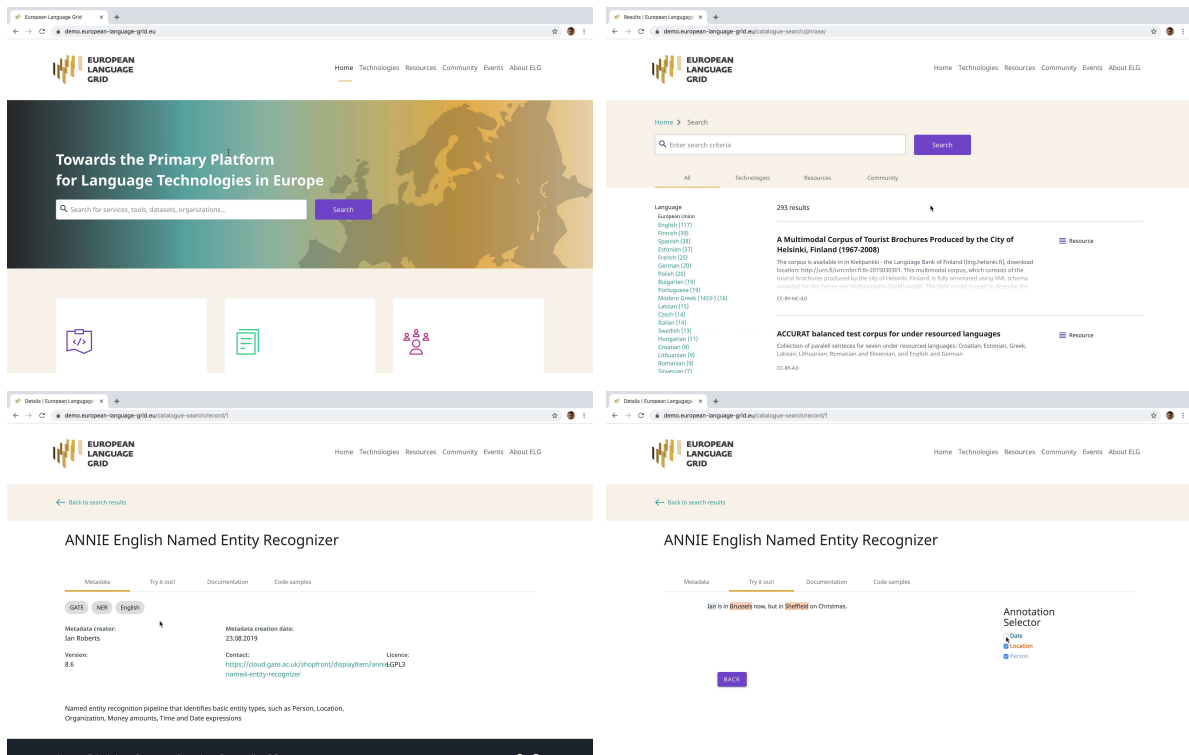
European Language Grid
demo.european-language-grid.eu

EUROPEAN LANGUAGE GRID

Home Technologies Resources Community Events About ELG

Towards the Primary Platform for Language Technologies in Europe

Search for services, tools, datasets, organizations...

Search

Results | European Language
demo.european-language-grid.eu/catalogue-search/phrase/

EUROPEAN LANGUAGE GRID

Home Technologies Resources Community Events About ELG

Home > Search

Enter search criteria

Search

All Technologies Resources Community

Language
European Union
English (117)
Finnish (39)
Spanish (38)
Estonian (37)
French (25)
German (20)
Polish (20)
Bulgarian (19)
Portuguese (19)
Modern Greek (1453-) (14)
Latvian (15)
Czech (14)
Italian (14)
Swedish (13)
Hungarian (11)
Croatian (9)
Lithuanian (9)
Romanian (9)
Slovenian (7)

293 results

A Multimodal Corpus of Tourist Brochures Produced by the City of Helsinki, Finland (1967-2008)

Resource

The corpus is available in in Kielipankki - the Language Bank of Finland (ling.helsinki.fi), download location: http://urn.fi/urn:nbn:fi:lb-2015030301. This multimodal corpus, which consists of the tourist brochures produced by the city of Helsinki, Finland, is fully annotated using XML schema provided for the Genre and Multimodality (GeM) model. The GeM model is used to describe the

CC-BY-NC-4.0

ACCURAT balanced test corpus for under resourced languages

Resource

Collection of parallel sentences for seven under resourced languages: Croatian, Estonian, Greek, Latvian, Lithuanian, Romanian and Slovenian, and English and German

CC-BY-4.0

Details | European Language
demo.european-language-grid.eu/catalogue-search/record/1

EUROPEAN LANGUAGE GRID

Home Technologies Resources Community Events About ELG

Back to search results

ANNIE English Named Entity Recognizer

Metadata Try it out! Documentation Code samples

GATE NER English

Metadata creator:
Ian Roberts

Metadata creation date:
23.08.2019

Version:
8.6

Contact:
https://cloud.gate.ac.uk/shopfront/displayItem/annie-named-entity-recognizer

Licence:
LGPL3

Named entity recognition pipeline that identifies basic entity types, such as Person, Location, Organization, Money amounts, Time and Date expressions

Details | European Language
demo.european-language-grid.eu/catalogue-search/record/1

EUROPEAN LANGUAGE GRID

Home Technologies Resources Community Events About ELG

Back to search results

ANNIE English Named Entity Recognizer

Metadata Try it out! Documentation Code samples

Ian is in Brussels now, but in Sheffield on Christmas.

Annotation Selector
Date
Location
Person

BACK